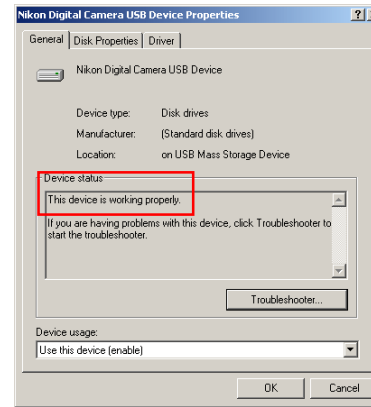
Nikon Digital Camera USB Device Properties

?

General | Disk Properties | Driver

Nikon Digital Camera USB Device

Device type: Disk drives

Manufacturer: (Standard disk drives)

Location: on USB Mass Storage Device

Device status

This device is working properly.

If you are having problems with this device, click Troubleshooter to start the troubleshooter.

Troubleshooter...

Device usage:

Use this device (enable)

OK

Cancel